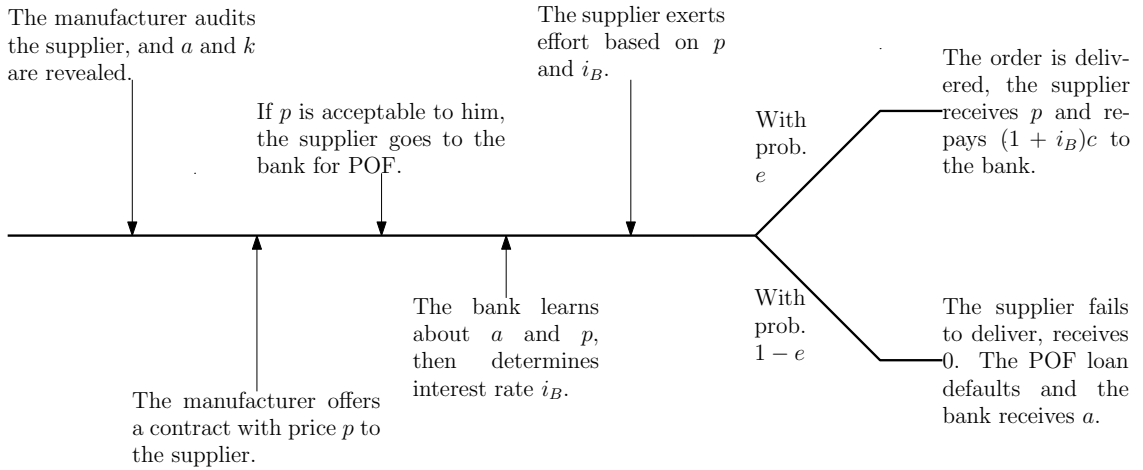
The manufacturer audits the supplier, and $a$ and $k$ are revealed.

If $p$ is acceptable to him, the supplier goes to the bank for POF.

The supplier exerts effort based on $p$ and $i_B$.

With prob. $e$

The order is delivered, the supplier receives $p$ and repays $(1 + i_B)c$ to the bank.

The manufacturer offers a contract with price $p$ to the supplier.

The bank learns about $a$ and $p$, then determines interest rate $i_B$.

With prob. $1 - e$

The supplier fails to deliver, receives 0. The POF loan defaults and the bank receives $a$.